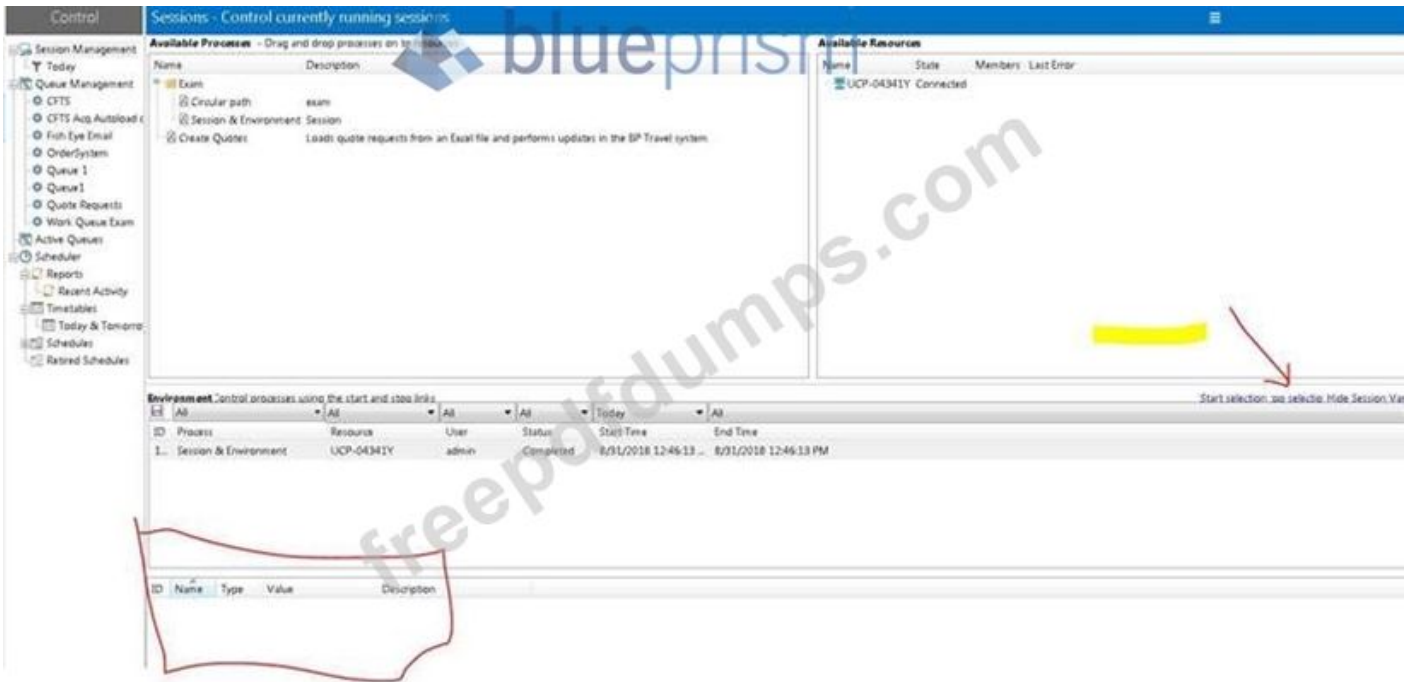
Control

Session Management
Today
Queue Management
CFTS
CFTS Acq Autoload c
Fish Eye Email
OrderSystem
Queue 1
Queue1
Quote Requests
Work Queue Exam
Active Queues
Scheduler
Reports
Recent Activity
Timetables
Today & Tomorro
Schedules
Retired Schedules

Sessions - Control currently running sessions

blueprism

Available Processes - Drag and drop processes on to resources

| Name | Description |
|---|---|
| Exam | |
| Circular path | exam |
| Session & Environment | Session |
| Create Quotes | Loads quote requests from an Excel file and performs updates in the BP Travel system |

Available Resources

| Name | State | Members | Last Error |
|---|---|---|---|
| UCP-04341Y | Connected | | |

Environment Control processes using the start and stop links

Start selection Stop selection Hide Session Va

All | All | All | All | Today | All

| ID | Process | Resource | User | Status | Start Time | End Time |
|---|---|---|---|---|---|---|
| 1... | Session & Environment | UCP-04341Y | admin | Completed | 8/31/2018 12:46:13 ... | 8/31/2018 12:46:13 PM |

| ID | Name | Type | Value | Description |
|---|---|---|---|---|

freepdfdumps.com